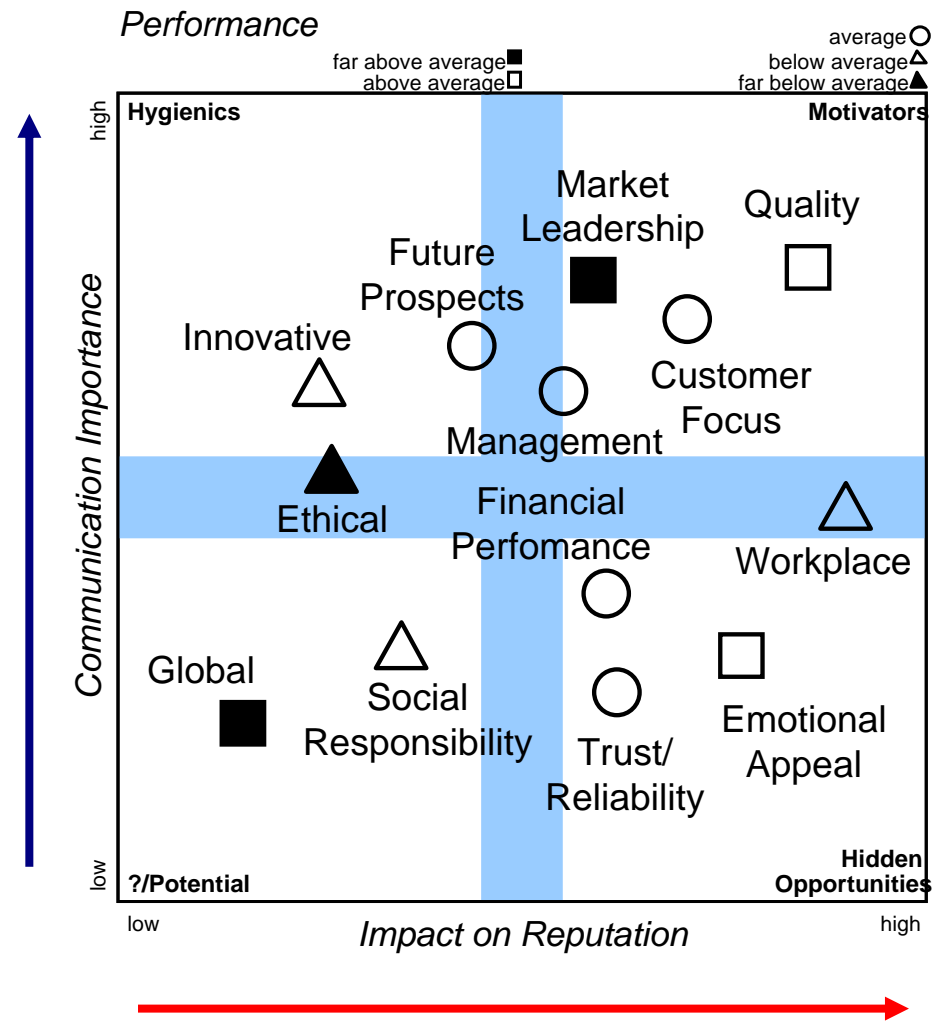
Performance

far above average
above average

average
below average
far below average

Communication Importance

high
low

Hygienics
Motivators

Market Leadership
Quality
Future Prospects
Innovative
Customer Focus
Management
Ethical
Financial Perfomance
Workplace
Global
Social Responsibility
Trust/ Reliability
Emotional Appeal

?/Potential
Hidden Opportunities

low
Impact on Reputation
high